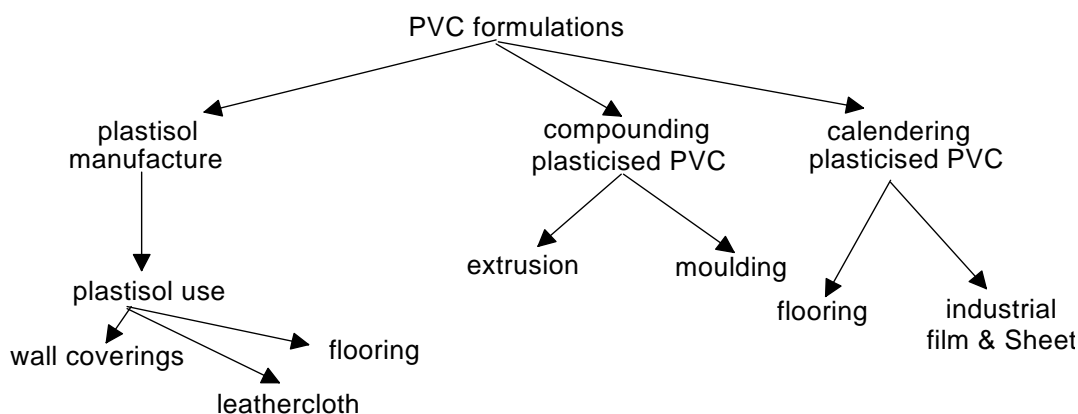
PVC formulations

plastisol manufacture

compounding plasticised PVC

calendering plasticised PVC

plastisol use

wall coverings

leathercloth

flooring

extrusion

moulding

flooring

industrial film & Sheet